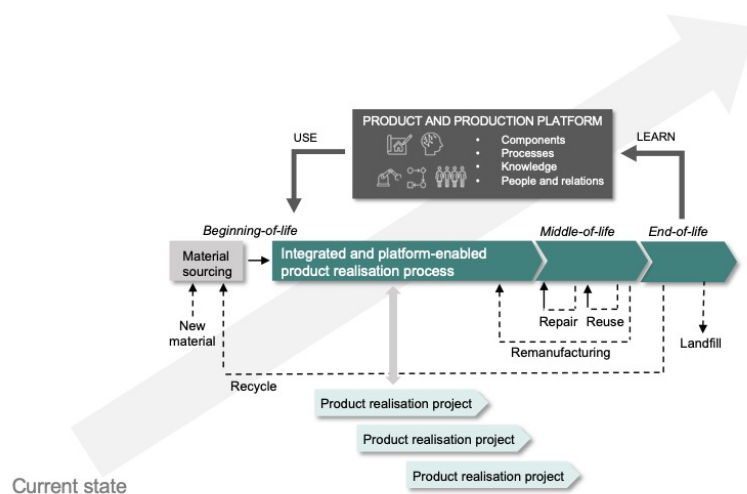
PRODUCT AND PRODUCTION PLATFORM

- Components
- Processes
- Knowledge
- People and relations

USE

LEARN

Beginning-of-life

Middle-of-life

End-of-life

Material sourcing

Integrated and platform-enabled product realisation process

New material

Repair

Reuse

Remanufacturing

Landfill

Recycle

Product realisation project

Product realisation project

Product realisation project

Current state